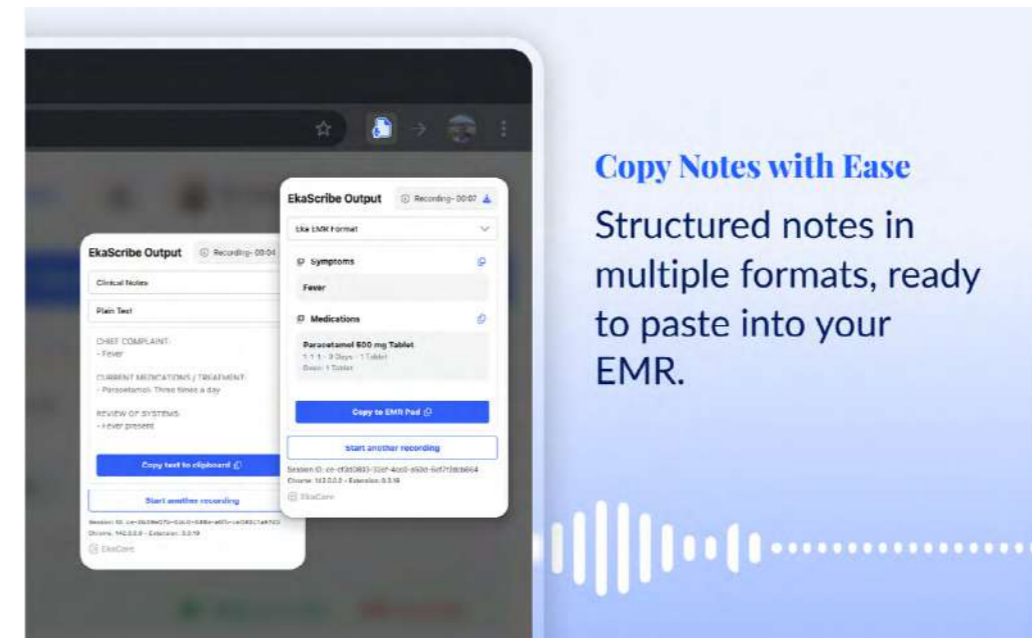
EkaScribe Output
Recording- 00:04
Clinical Notes
Plain Text
CHIEF COMPLAINT:
- Fever
CURRENT MEDICATIONS / TREATMENT:
- Paracetamol- Three times a day
REVIEW OF SYSTEMS:
- Fever present
Copy text to clipboard
Start another recording
Session ID: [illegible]
Chrome: 142.0.0.0 · Extension: 0.3.19
EkaCare

EkaScribe Output
Recording- 00:07
Eka EMR Format
Symptoms
Fever
Medications
Paracetamol 500 mg Tablet
1-1-1 · 3 Days · 1 Tablet
Dose: 1 Tablet
Copy to EMR Pad
Start another recording
Session ID: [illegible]
Chrome: 142.0.0.0 · Extension: 0.3.19
EkaCare

Copy Notes with Ease
Structured notes in multiple formats, ready to paste into your EMR.